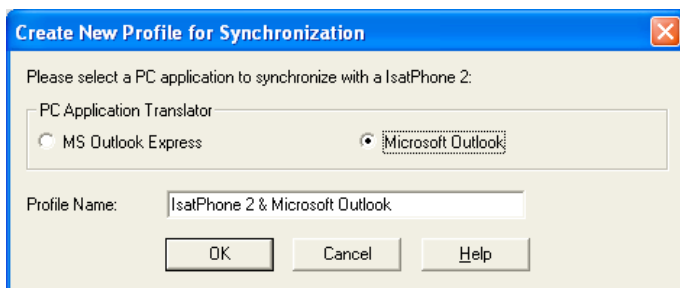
Create New Profile for Synchronization

Please select a PC application to synchronize with a IsatPhone 2:

PC Application Translator

MS Outlook Express

Microsoft Outlook

Profile Name: IsatPhone 2 & Microsoft Outlook

OK

Cancel

Help